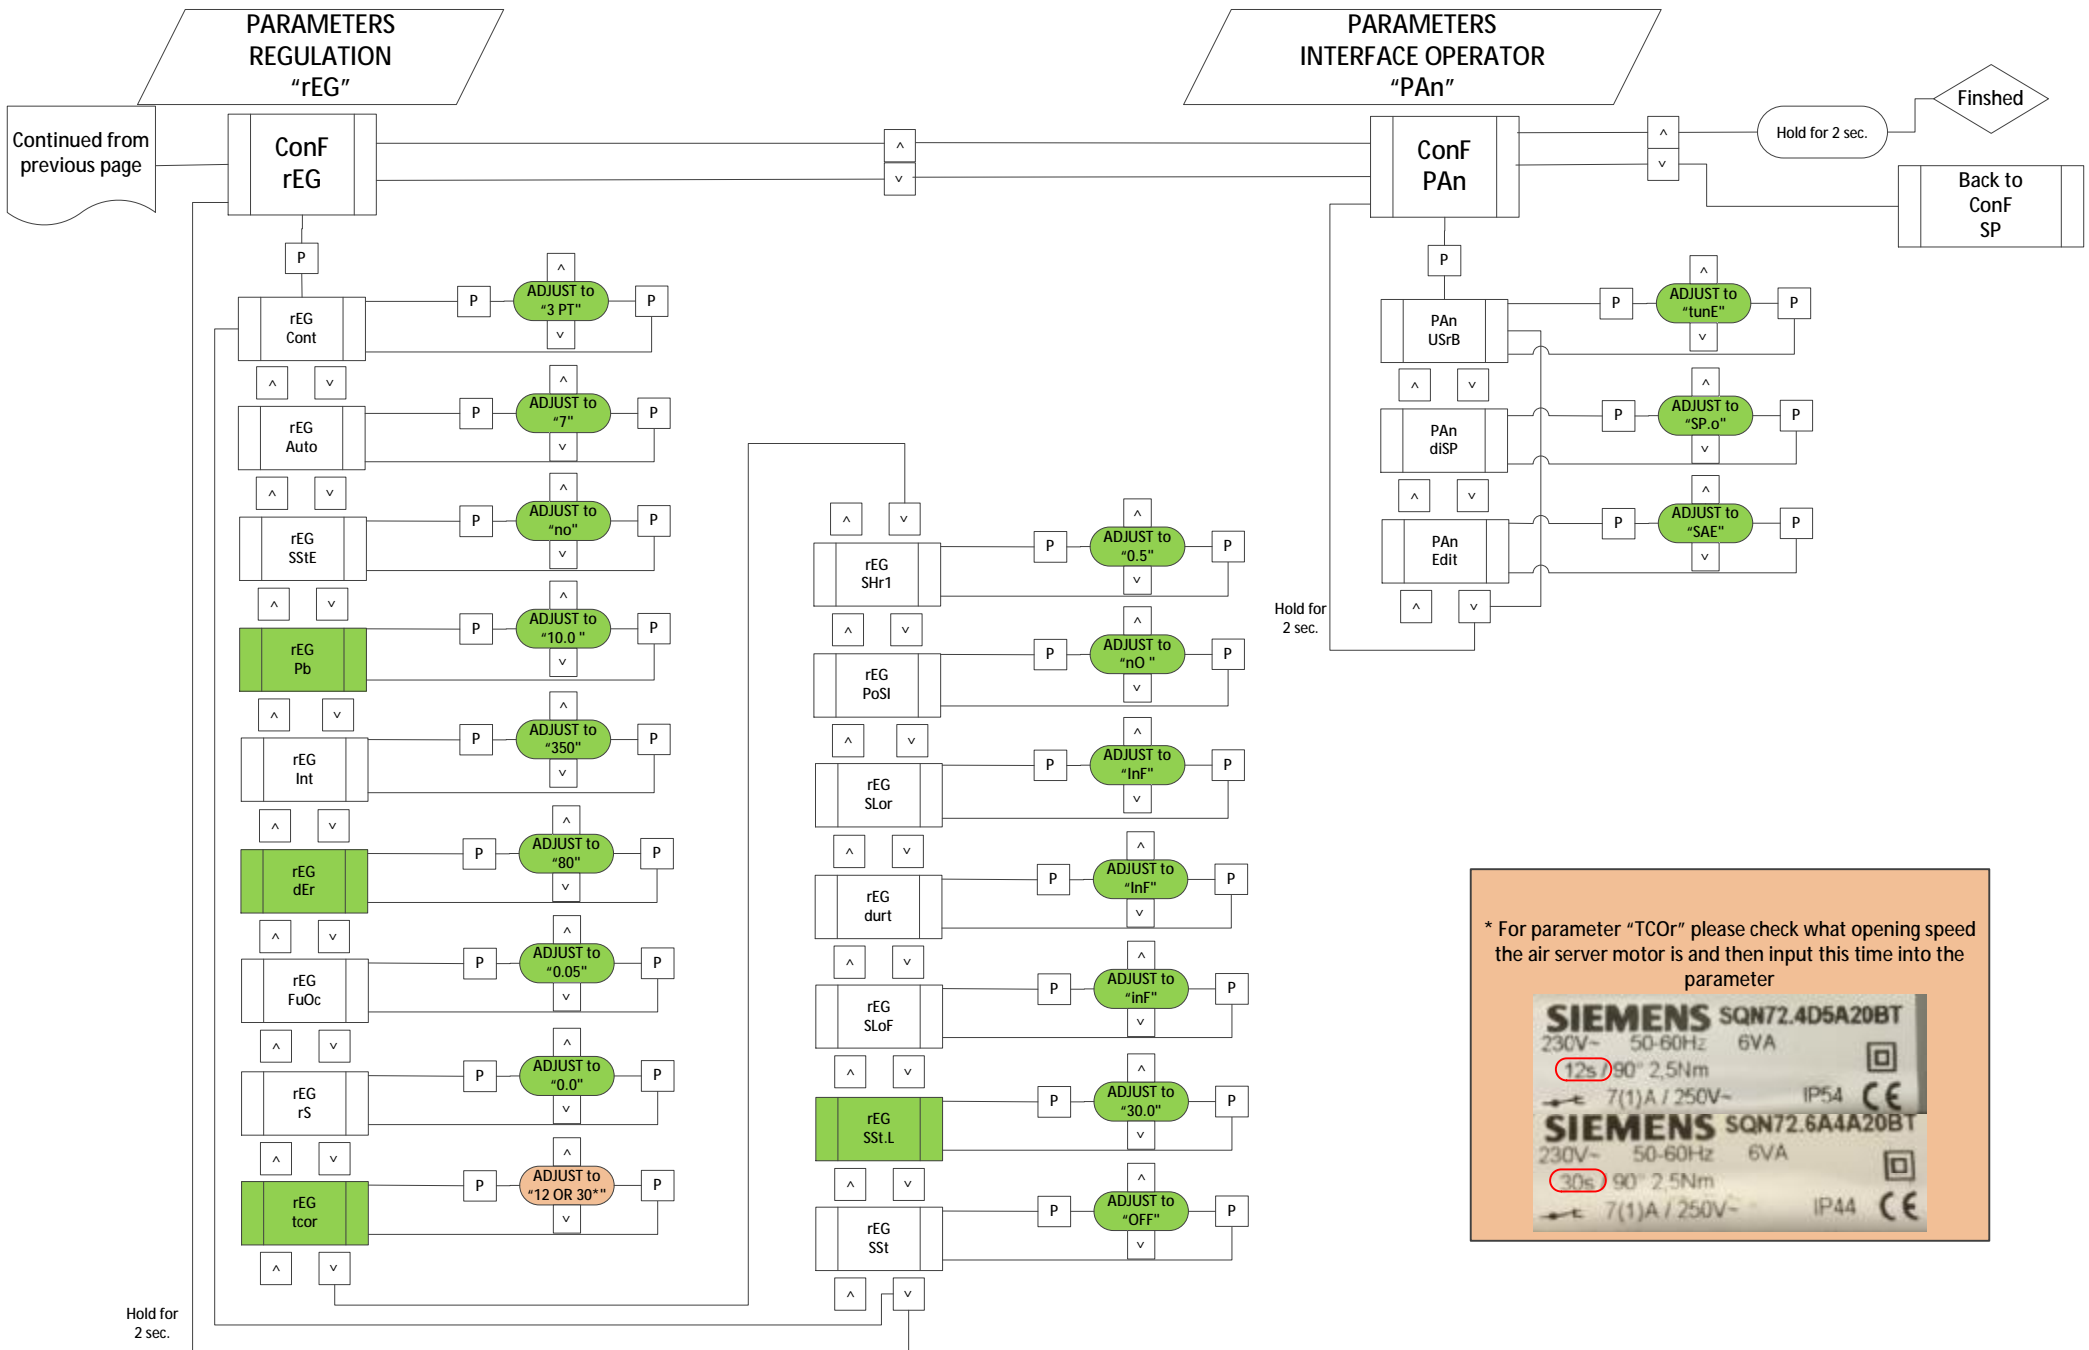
PARAMETERS
REGULATION
“rEG”

PARAMETERS
INTERFACE OPERATOR
“PAn”

Continued from previous page

ConF
rEG

^
v

ConF
PAn

^
v

Hold for 2 sec.

Finshed

Back to
ConF
SP

P

rEG
Cont

P
^
ADJUST to “3 PT”
v
P

^ v

rEG
Auto

P
^
ADJUST to “7”
v
P

^ v

rEG
SStE

P
^
ADJUST to “no”
v
P

^ v

rEG
Pb

P
^
ADJUST to “10.0 ”
v
P

^ v

rEG
Int

P
^
ADJUST to “350”
v
P

^ v

rEG
dEr

P
^
ADJUST to “80”
v
P

^ v

rEG
FuOc

P
^
ADJUST to “0.05”
v
P

^ v

rEG
rS

P
^
ADJUST to “0.0”
v
P

^ v

rEG
tcor

P
^
ADJUST to “12 OR 30*”
v
P

^ v

Hold for 2 sec.

^ v

rEG
SHr1

P
^
ADJUST to “0.5”
v
P

^ v

rEG
PoSI

P
^
ADJUST to “nO ”
v
P

^ v

rEG
SLor

P
^
ADJUST to “InF”
v
P

^ v

rEG
durt

P
^
ADJUST to “InF”
v
P

^ v

rEG
SLoF

P
^
ADJUST to “inF”
v
P

^ v

rEG
SSt.L

P
^
ADJUST to “30.0”
v
P

^ v

rEG
SSt

P
^
ADJUST to “OFF”
v
P

^ v

P

PAn
USrB

P
^
ADJUST to “tunE”
v
P

^ v

PAn
diSP

P
^
ADJUST to “SP.o”
v
P

^ v

PAn
Edit

P
^
ADJUST to “SAE”
v
P

^ v

Hold for 2 sec.

* For parameter “TCOr” please check what opening speed the air server motor is and then input this time into the parameter

SIEMENS SQN72.4D5A20BT
230V~ 50-60Hz 6VA
12s / 90° 2,5Nm
7(1)A / 250V~ IP54 CE
SIEMENS SQN72.6A4A20BT
230V~ 50-60Hz 6VA
30s 90° 2,5Nm
7(1)A / 250V~ IP44 CE